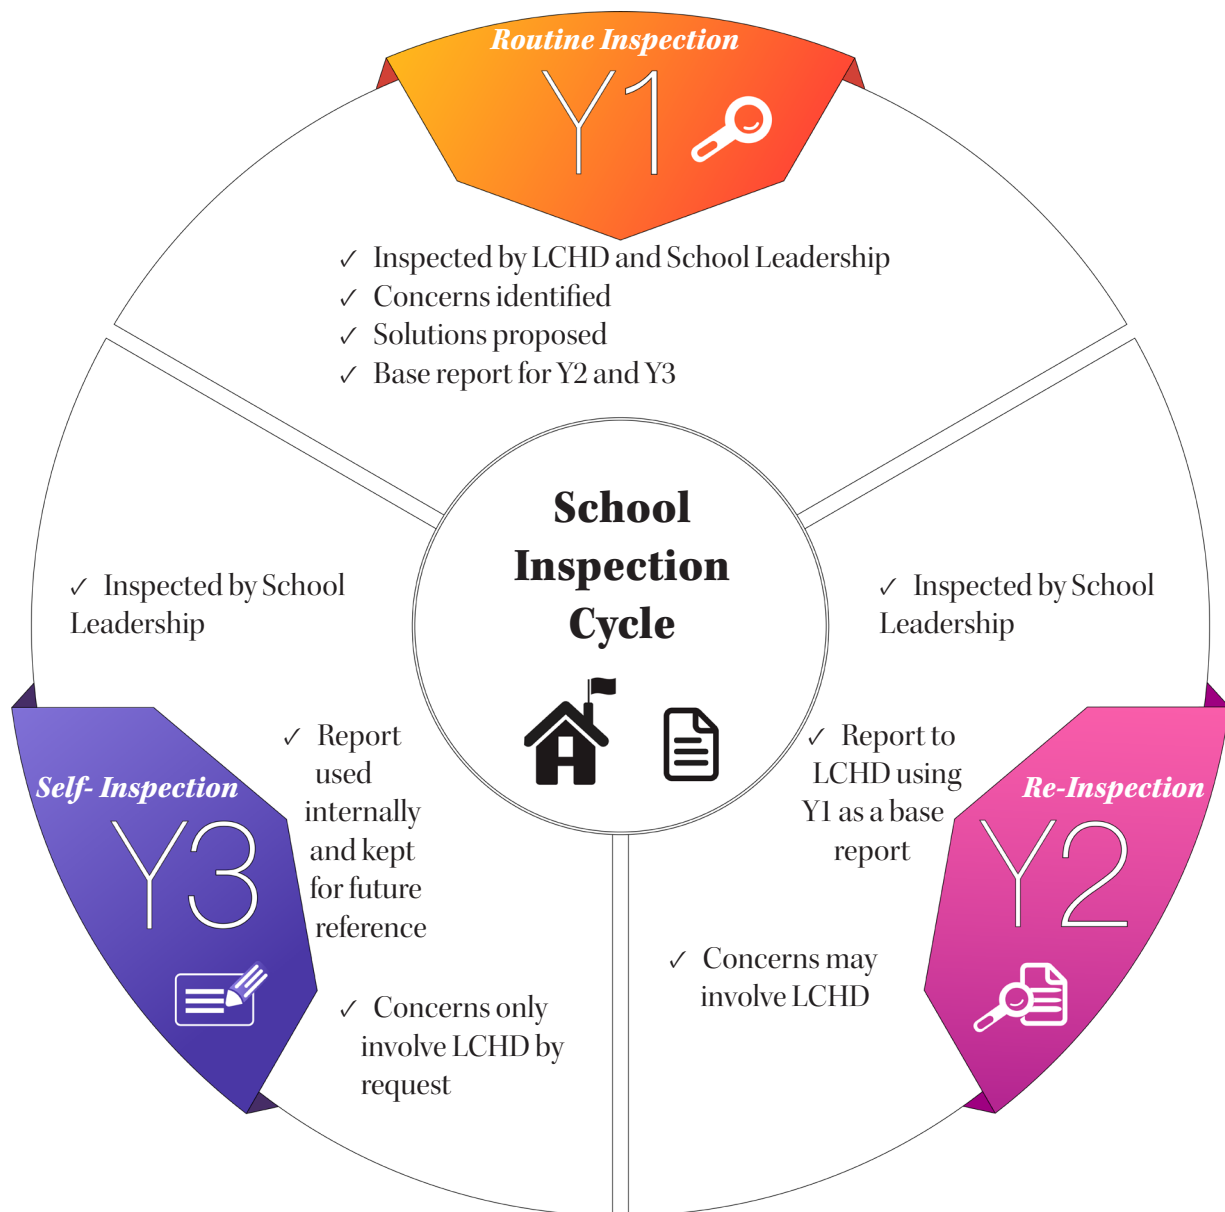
Routine Inspection
Y1

✓ Inspected by LCHD and School Leadership
✓ Concerns identified
✓ Solutions proposed
✓ Base report for Y2 and Y3

School Inspection Cycle

✓ Inspected by School Leadership

✓ Report to LCHD using Y1 as a base report

Re-Inspection
Y2

✓ Concerns may involve LCHD

✓ Inspected by School Leadership

✓ Report used internally and kept for future reference

Self- Inspection
Y3

✓ Concerns only involve LCHD by request